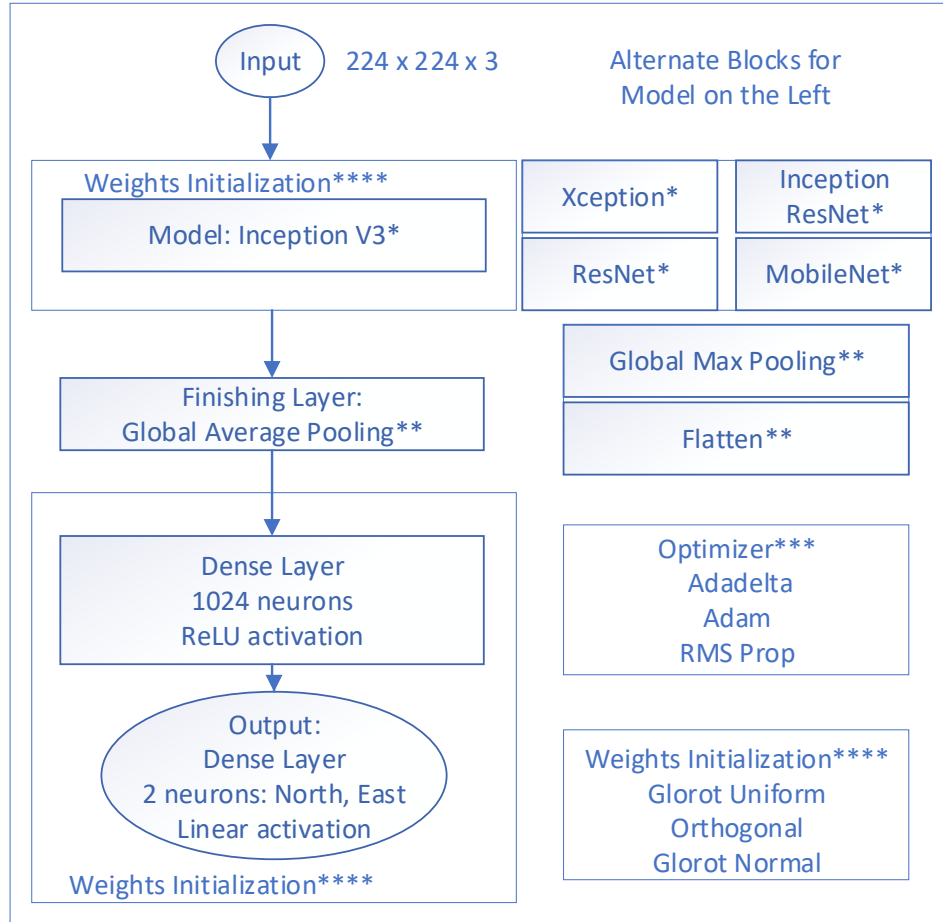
Input 224 x 224 x 3

Alternate Blocks for Model on the Left

Weights Initialization****

Model: Inception V3*

Xception*

Inception ResNet*

ResNet*

MobileNet*

Finishing Layer: Global Average Pooling**

Global Max Pooling**

Flatten**

Dense Layer
1024 neurons
ReLU activation

Output:
Dense Layer
2 neurons: North, East
Linear activation

Weights Initialization****

Optimizer***
Adadelta
Adam
RMS Prop

Weights Initialization****
Glorot Uniform
Orthogonal
Glorot Normal